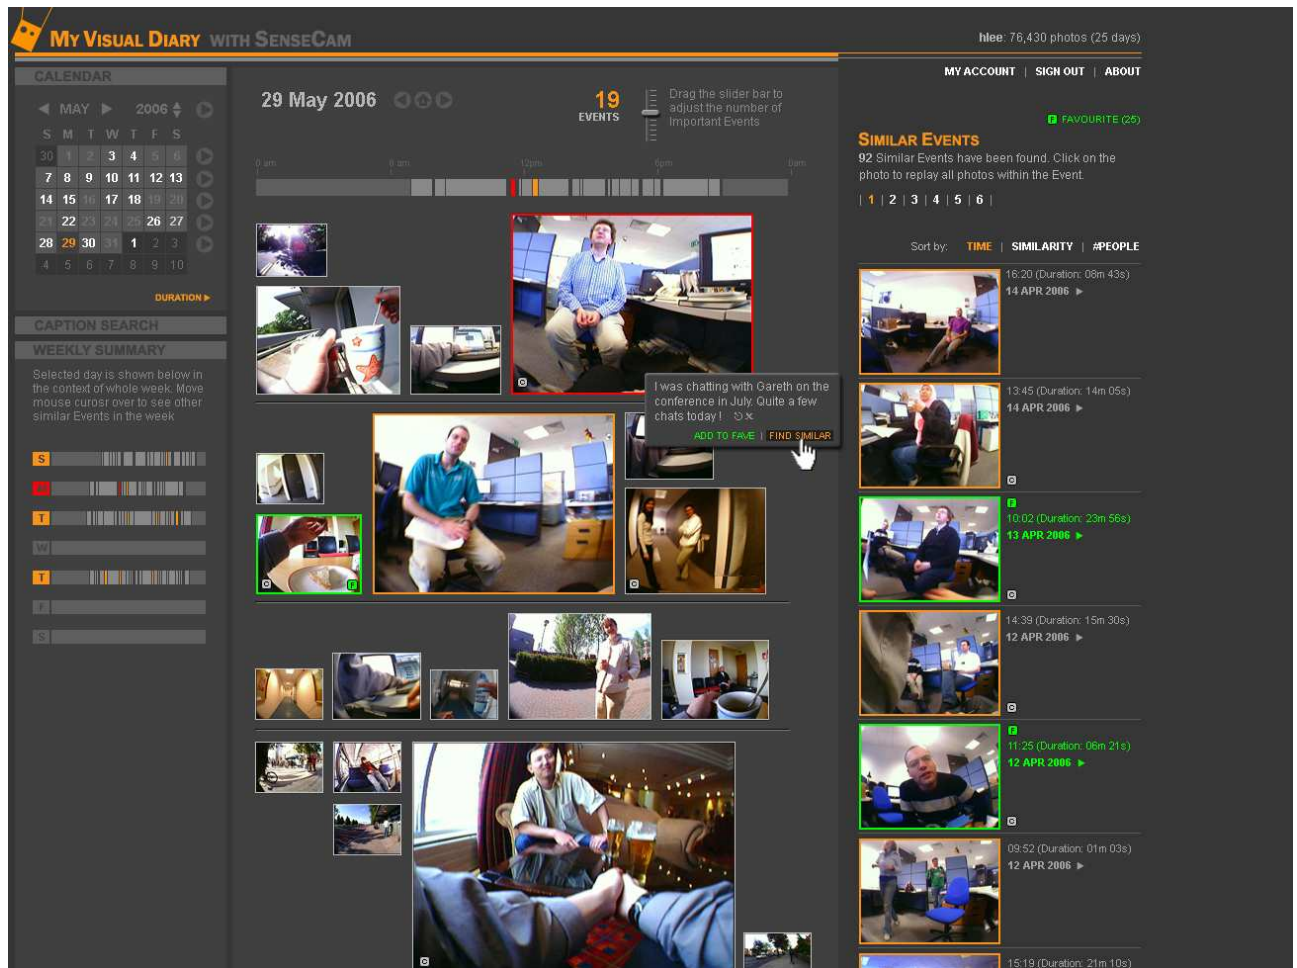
MY VISUAL DIARY WITH SENSECAM

hlee: 76,430 photos (25 days)

MY ACCOUNT | SIGN OUT | ABOUT

CALENDAR

MAY 2006

| S | M | T | W | T | F | S |
|---|---|---|---|---|---|---|
| 30 | 1 | 2 | 3 | 4 | 5 | 6 |
| 7 | 8 | 9 | 10 | 11 | 12 | 13 |
| 14 | 15 | 16 | 17 | 18 | 19 | 20 |
| 21 | 22 | 23 | 24 | 25 | 26 | 27 |
| 28 | 29 | 30 | 31 | 1 | 2 | 3 |
| 4 | 5 | 6 | 7 | 8 | 9 | 10 |

DURATION ▸

CAPTION SEARCH

WEEKLY SUMMARY

Selected day is shown below in the context of whole week. Move mouse curosr over to see other similar Events in the week

S
M
T
W
T
F
S

29 May 2006

19 EVENTS

Drag the slider bar to adjust the number of Important Events

0 am 6 am 12pm 6pm 0am

I was chatting with Gareth on the conference in July. Quite a few chats today!

ADD TO FAVE | FIND SIMILAR

F FAVOURITE (25)

SIMILAR EVENTS

92 Similar Events have been found. Click on the photo to replay all photos within the Event.

| 1 | 2 | 3 | 4 | 5 | 6 |

Sort by: TIME | SIMILARITY | #PEOPLE

16:20 (Duration: 08m 43s)
14 APR 2006 ▸

13:45 (Duration: 14m 05s)
14 APR 2006 ▸

10:02 (Duration: 23m 56s)
13 APR 2006 ▸

14:39 (Duration: 15m 30s)
12 APR 2006 ▸

11:25 (Duration: 06m 21s)
12 APR 2006 ▸

09:52 (Duration: 01m 03s)
12 APR 2006 ▸

15:19 (Duration: 21m 10s)